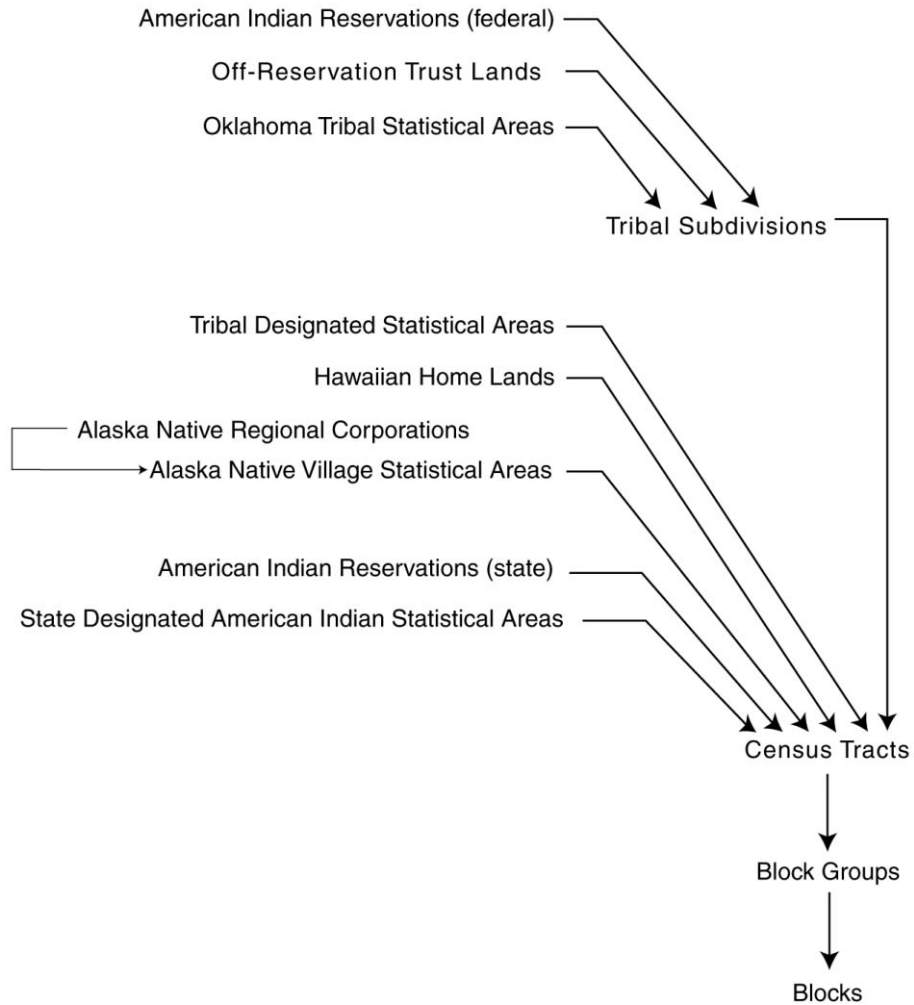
American Indian Reservations (federal)

Off-Reservation Trust Lands

Oklahoma Tribal Statistical Areas

Tribal Subdivisions

Tribal Designated Statistical Areas

Hawaiian Home Lands

Alaska Native Regional Corporations

Alaska Native Village Statistical Areas

American Indian Reservations (state)

State Designated American Indian Statistical Areas

Census Tracts

Block Groups

Blocks